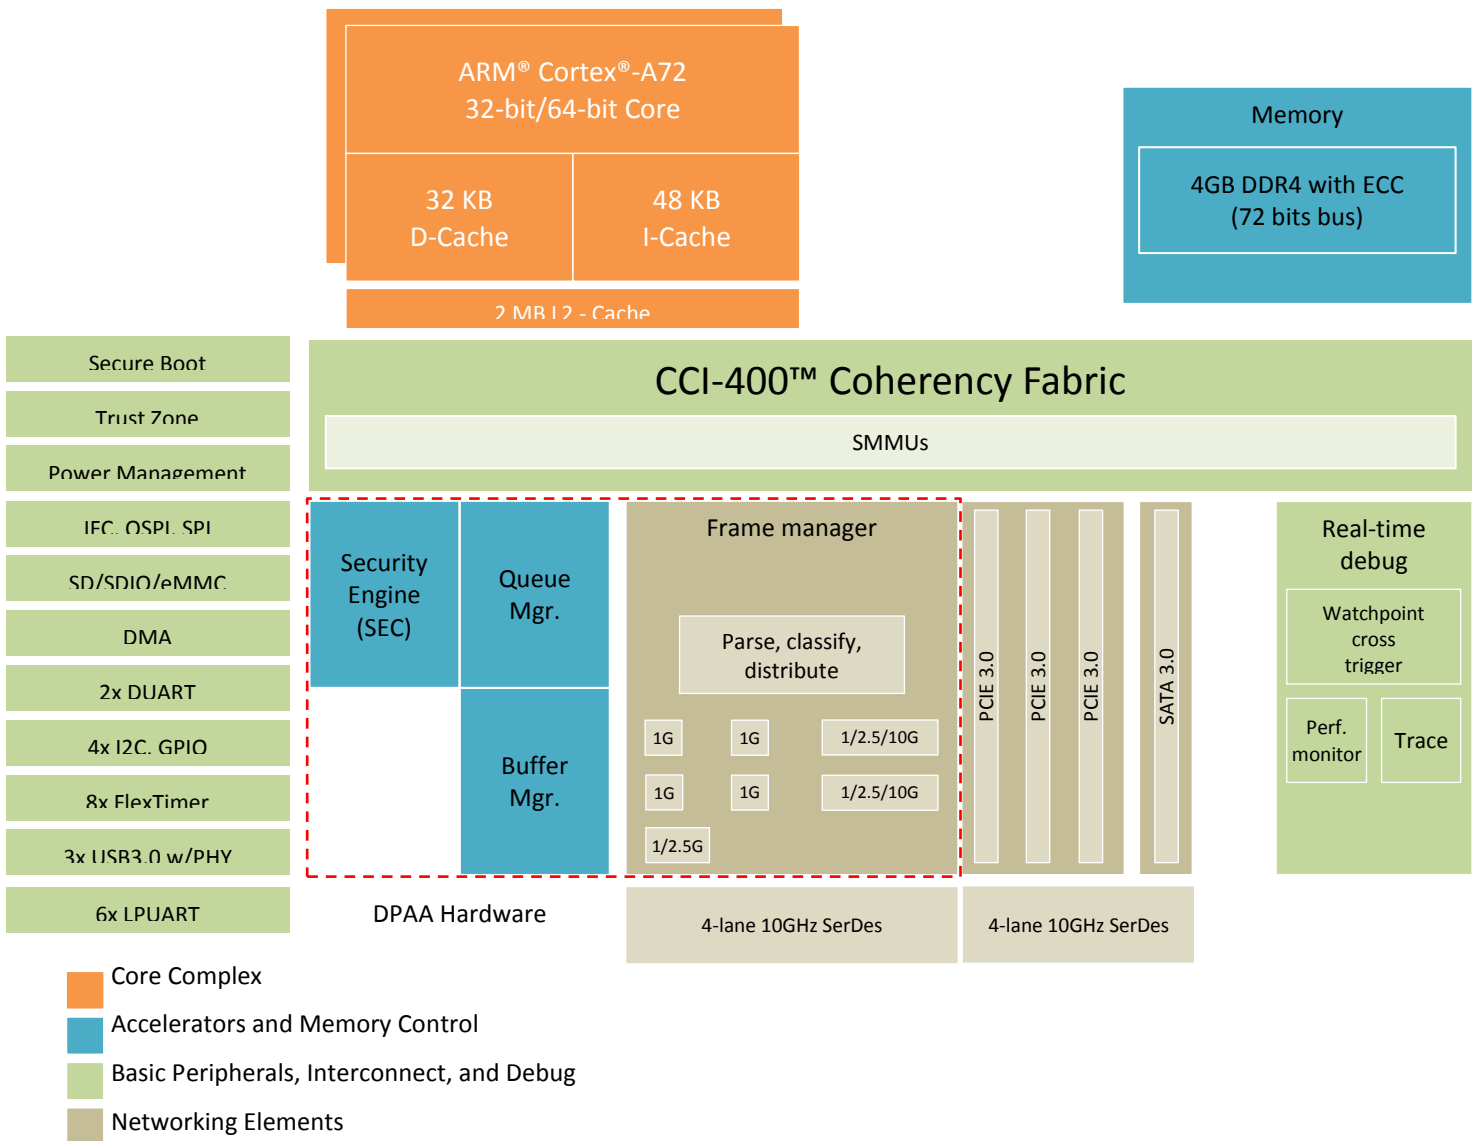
ARM® Cortex®-A72
32-bit/64-bit Core

32 KB
D-Cache

48 KB
I-Cache

2 MB L2 - Cache

Memory

4GB DDR4 with ECC
(72 bits bus)

Secure Boot

Trust Zone

Power Management

IFC, QSPI, SPI

SD/SDIO/eMMC

DMA

2x DUART

4x I2C, GPIO

8x FlexTimer

3x USB3.0 w/PHY

6x LPUART

CCI-400™ Coherency Fabric

SMMUs

Security Engine (SEC)

Queue Mgr.

Buffer Mgr.

Frame manager

Parse, classify, distribute

1G

1G

1/2.5/10G

1G

1G

1/2.5/10G

1/2.5G

PCIE 3.0

PCIE 3.0

PCIE 3.0

SATA 3.0

Real-time debug

Watchpoint cross trigger

Perf. monitor

Trace

DPAA Hardware

4-lane 10GHz SerDes

4-lane 10GHz SerDes

Core Complex

Accelerators and Memory Control

Basic Peripherals, Interconnect, and Debug

Networking Elements